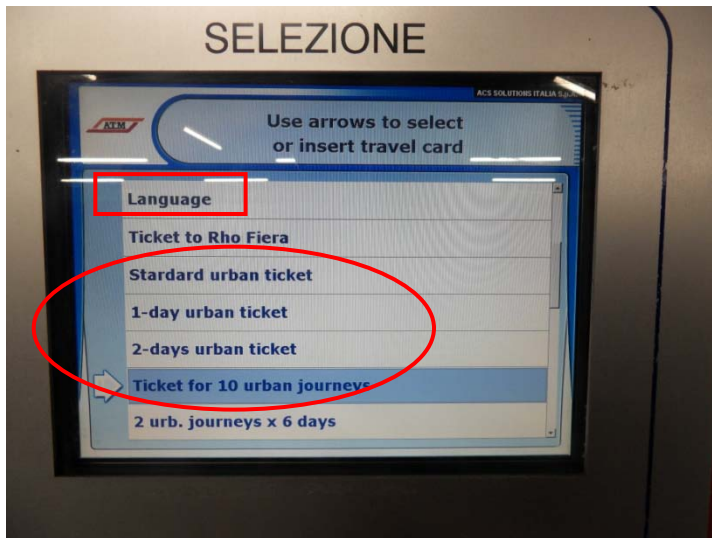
SELEZIONE

ACS SOLUTIONS ITALIA S.p.A.

ATM

Use arrows to select or insert travel card

Language

Ticket to Rho Fiera

Stardard urban ticket

1-day urban ticket

2-days urban ticket

Ticket for 10 urban journeys

2 urb. journeys x 6 days